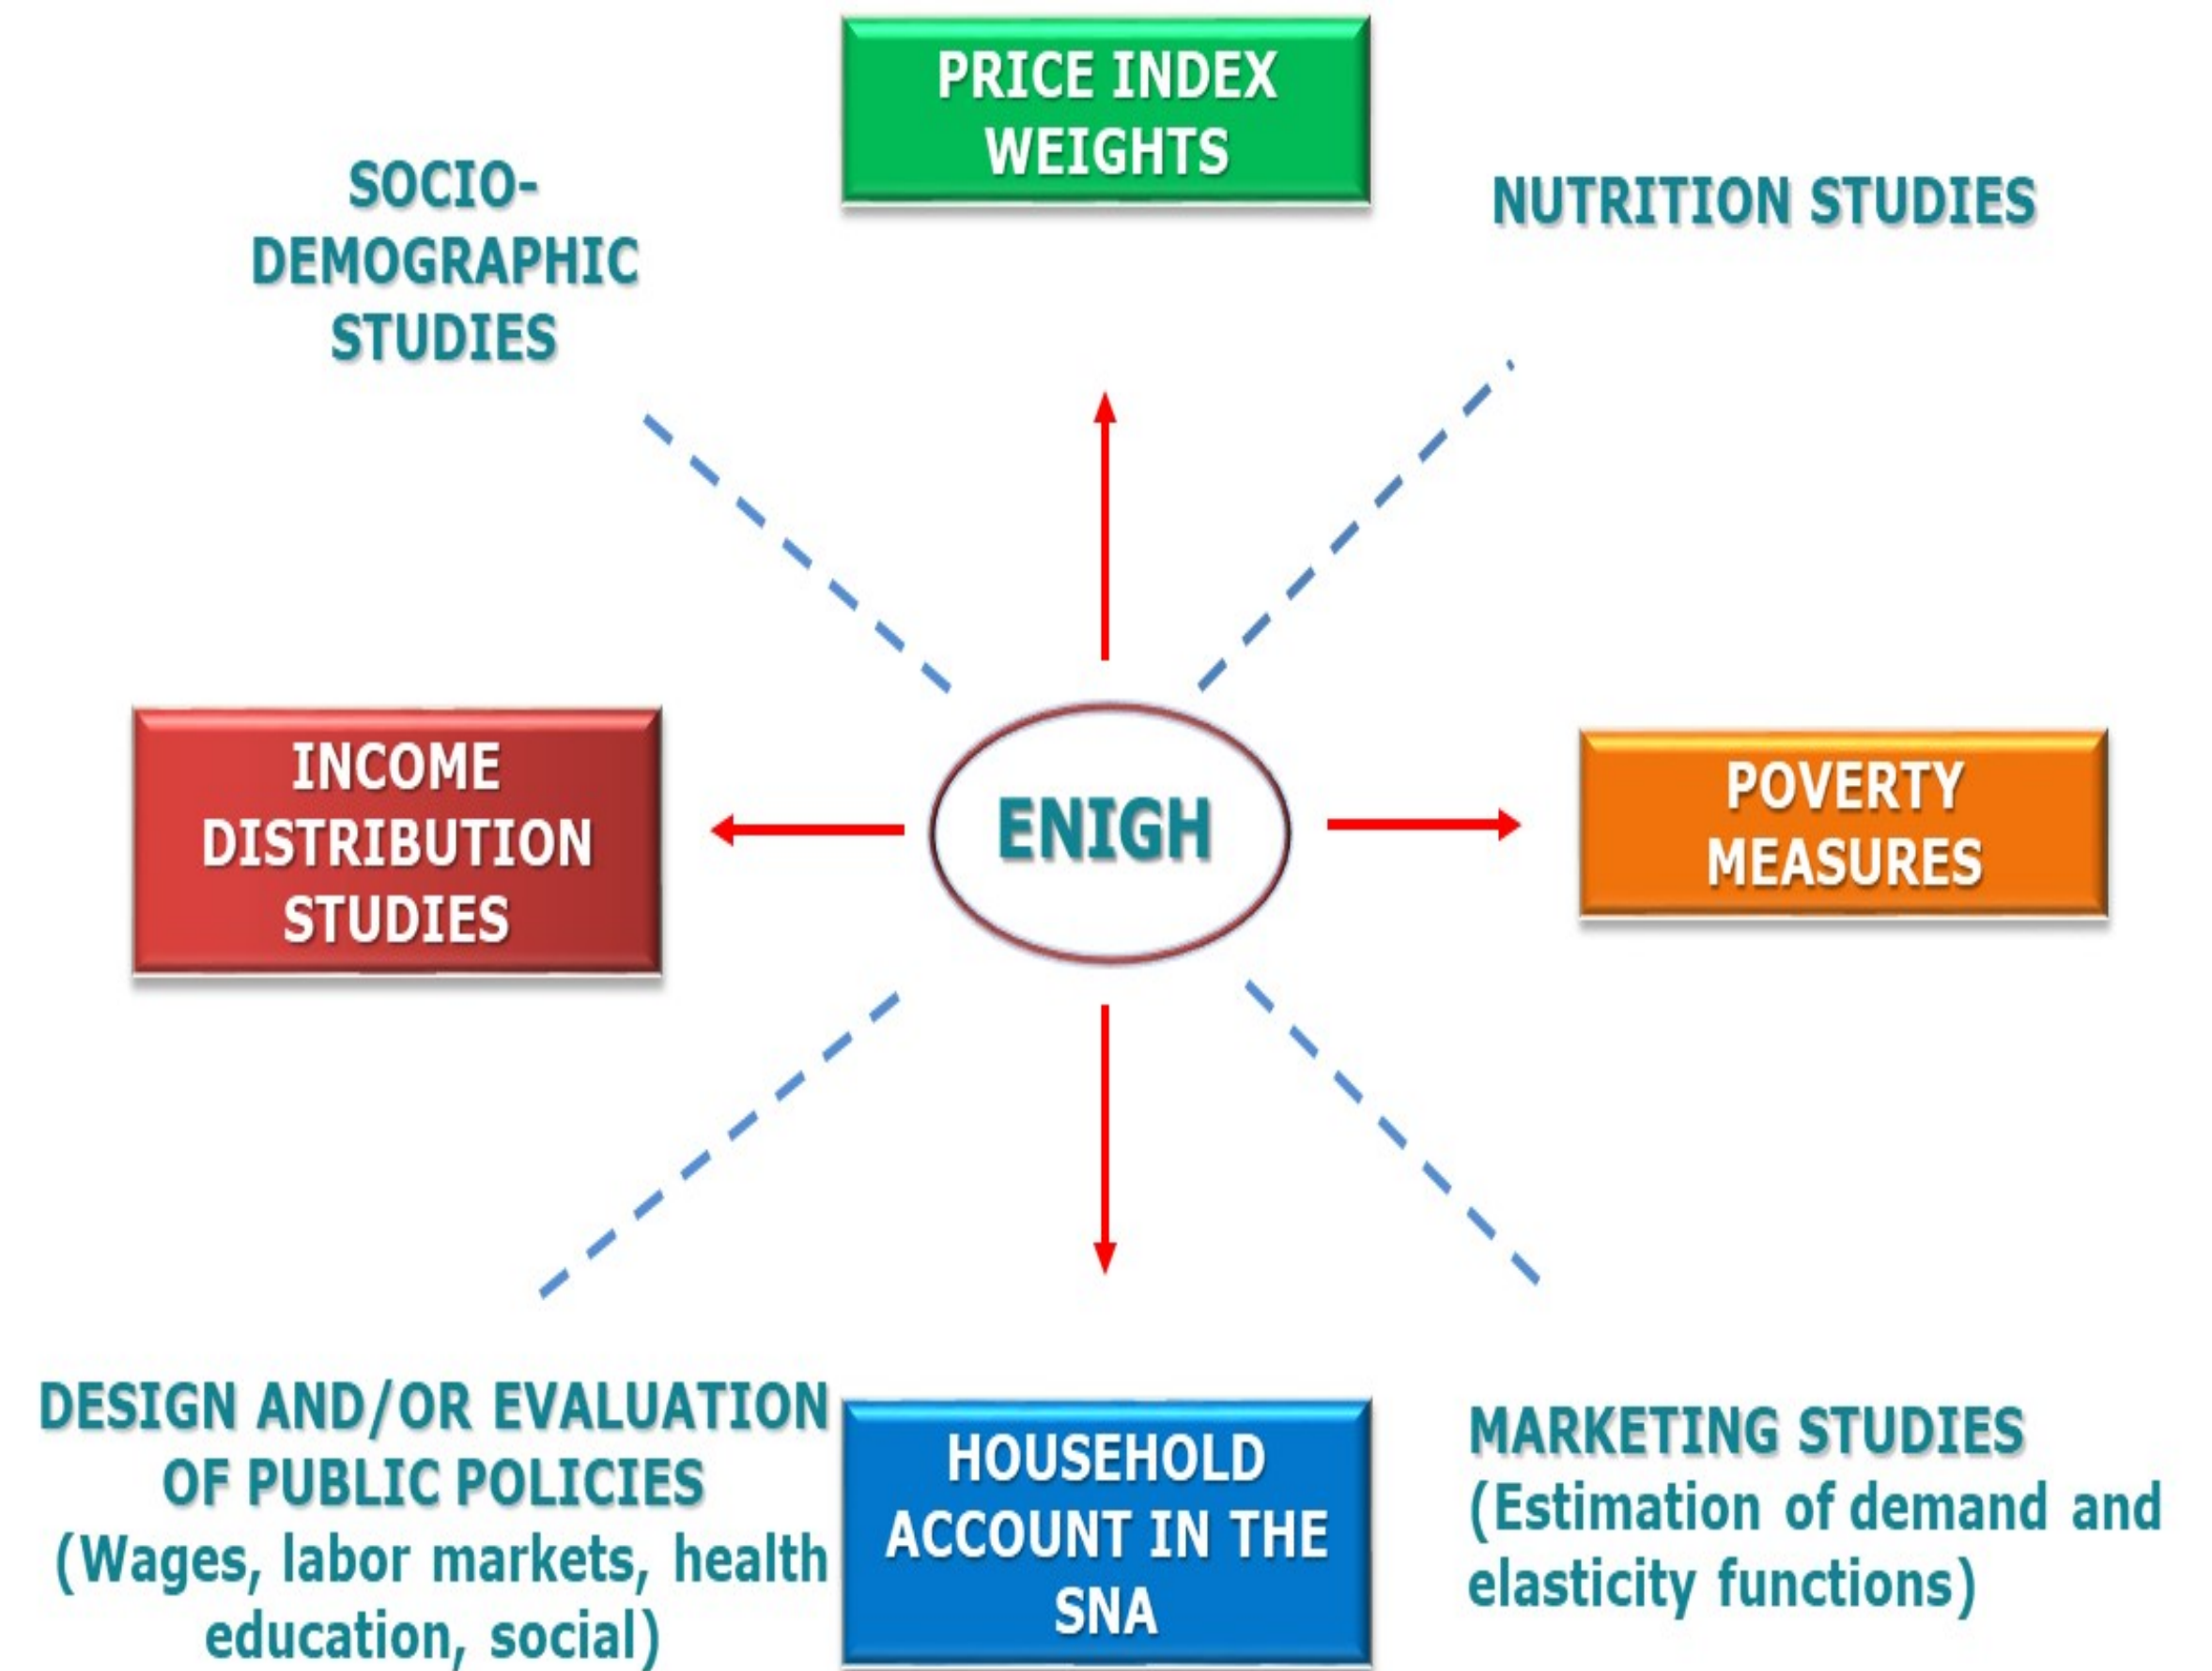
PRICE INDEX WEIGHTS

SOCIO-DEMOGRAPHIC STUDIES

NUTRITION STUDIES

INCOME DISTRIBUTION STUDIES

ENIGH

POVERTY MEASURES

DESIGN AND/OR EVALUATION OF PUBLIC POLICIES (Wages, labor markets, health education, social)

HOUSEHOLD ACCOUNT IN THE SNA

MARKETING STUDIES (Estimation of demand and elasticity functions)